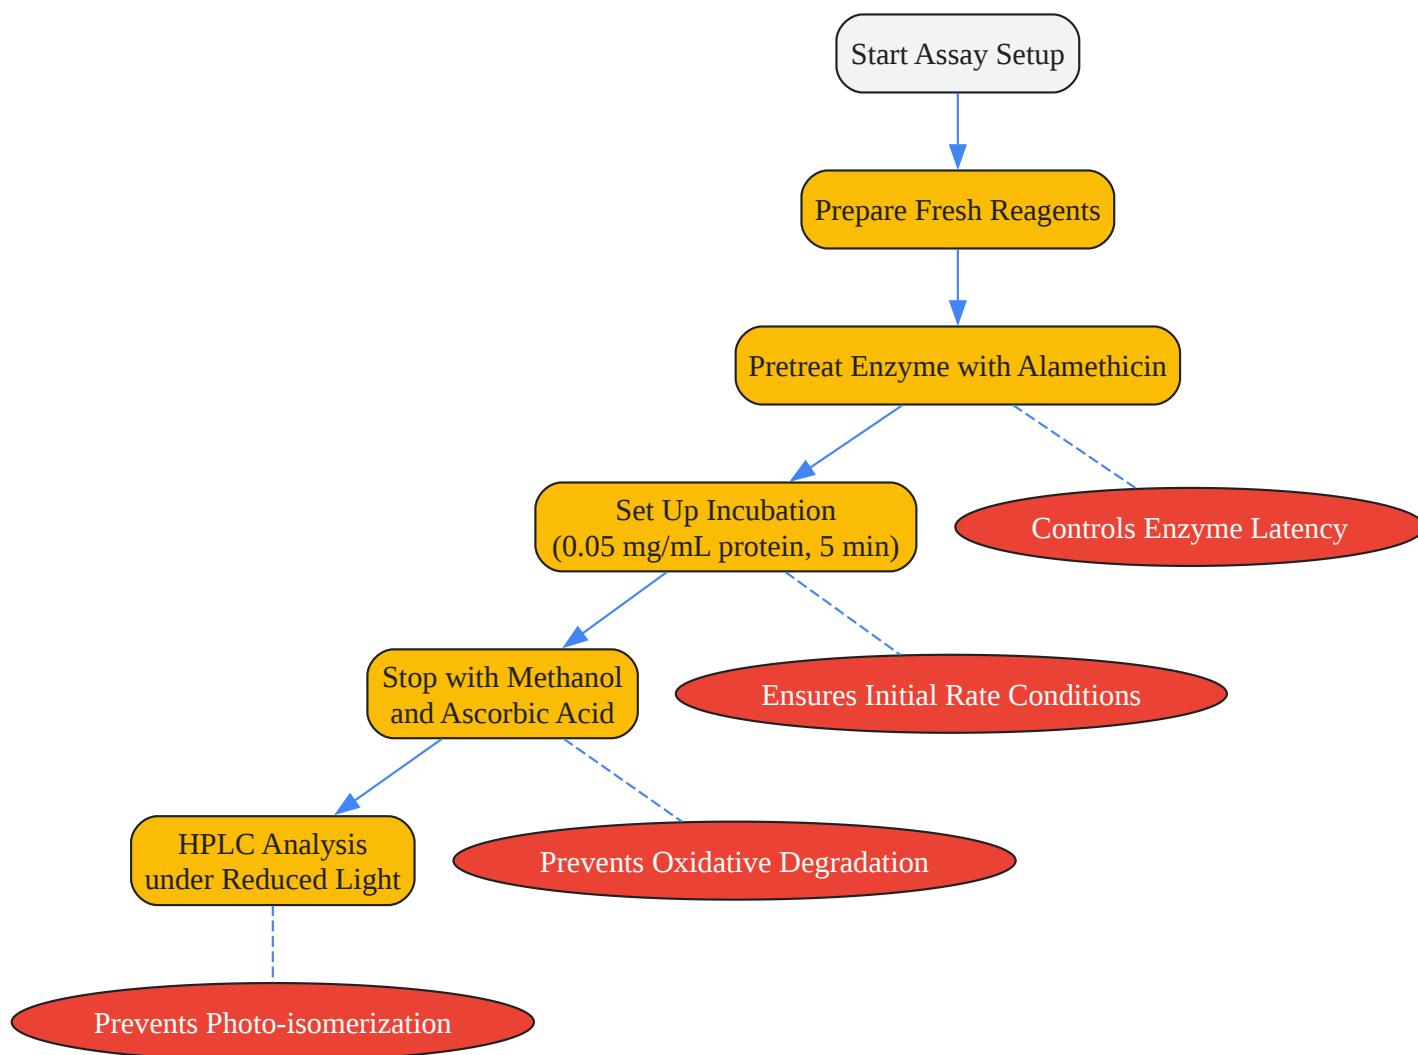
Start Assay Setup

Prepare Fresh Reagents

Pretreat Enzyme with Alamethicin

Set Up Incubation
(0.05 mg/mL protein, 5 min)

Controls Enzyme Latency

Stop with Methanol
and Ascorbic Acid

Ensures Initial Rate Conditions

HPLC Analysis
under Reduced Light

Prevents Oxidative Degradation

Prevents Photo-isomerization